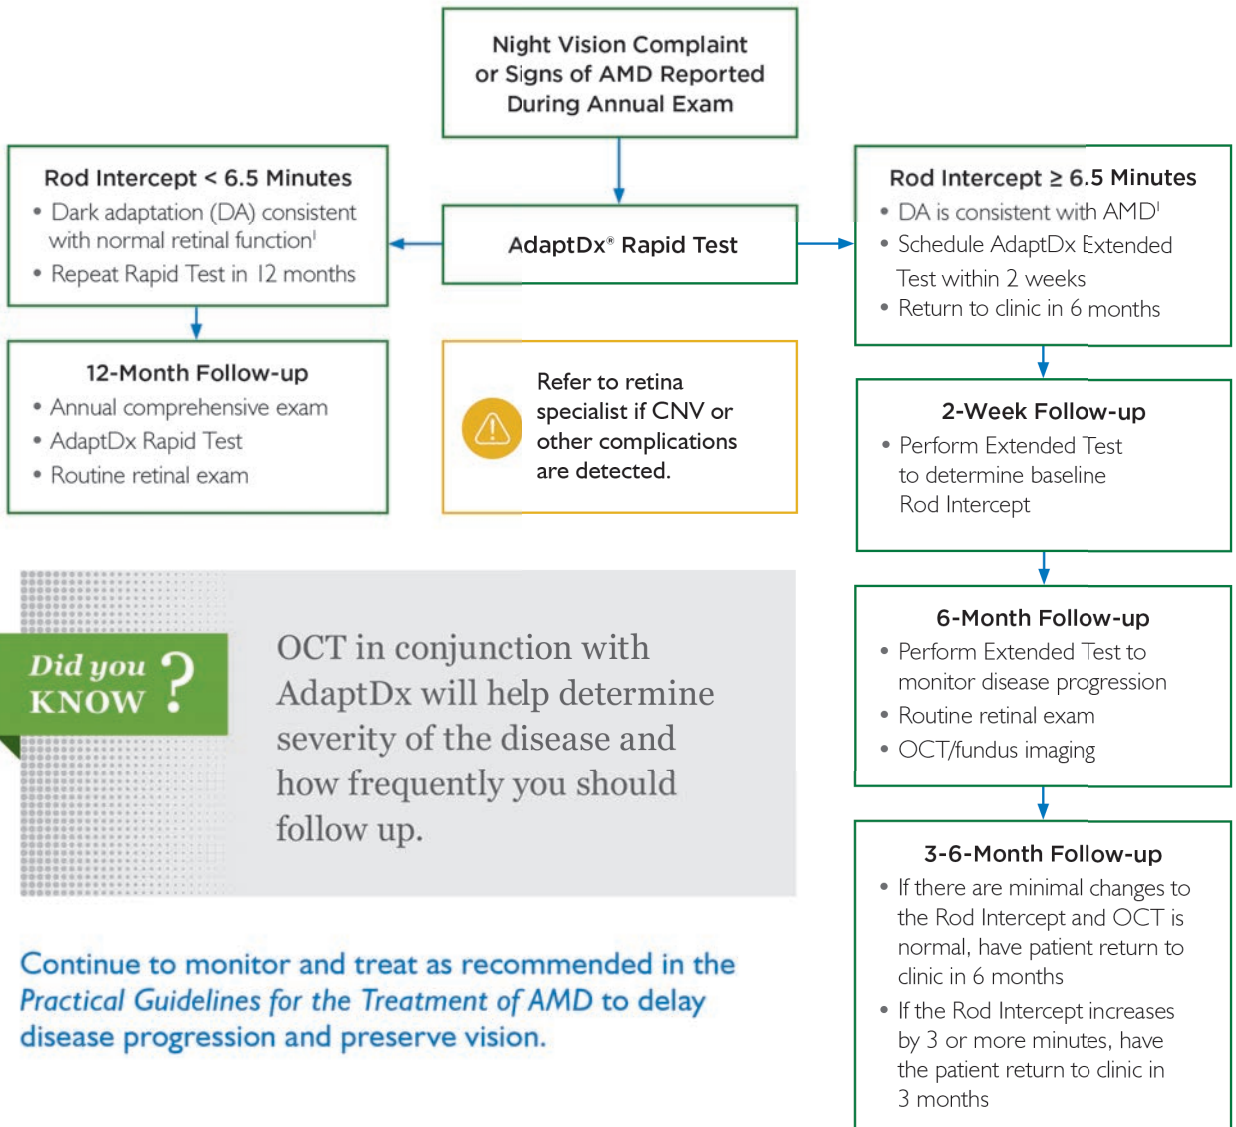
Night Vision Complaint or Signs of AMD Reported During Annual Exam

Rod Intercept < 6.5 Minutes
• Dark adaptation (DA) consistent with normal retinal function$^1$
• Repeat Rapid Test in 12 months

AdaptDx® Rapid Test

Rod Intercept ≥ 6.5 Minutes
• DA is consistent with AMD$^1$
• Schedule AdaptDx Extended Test within 2 weeks
• Return to clinic in 6 months

12-Month Follow-up
• Annual comprehensive exam
• AdaptDx Rapid Test
• Routine retinal exam

Refer to retina specialist if CNV or other complications are detected.

2-Week Follow-up
• Perform Extended Test to determine baseline Rod Intercept

Did you KNOW ?

OCT in conjunction with AdaptDx will help determine severity of the disease and how frequently you should follow up.

6-Month Follow-up
• Perform Extended Test to monitor disease progression
• Routine retinal exam
• OCT/fundus imaging

Continue to monitor and treat as recommended in the Practical Guidelines for the Treatment of AMD to delay disease progression and preserve vision.

3-6-Month Follow-up
• If there are minimal changes to the Rod Intercept and OCT is normal, have patient return to clinic in 6 months
• If the Rod Intercept increases by 3 or more minutes, have the patient return to clinic in 3 months